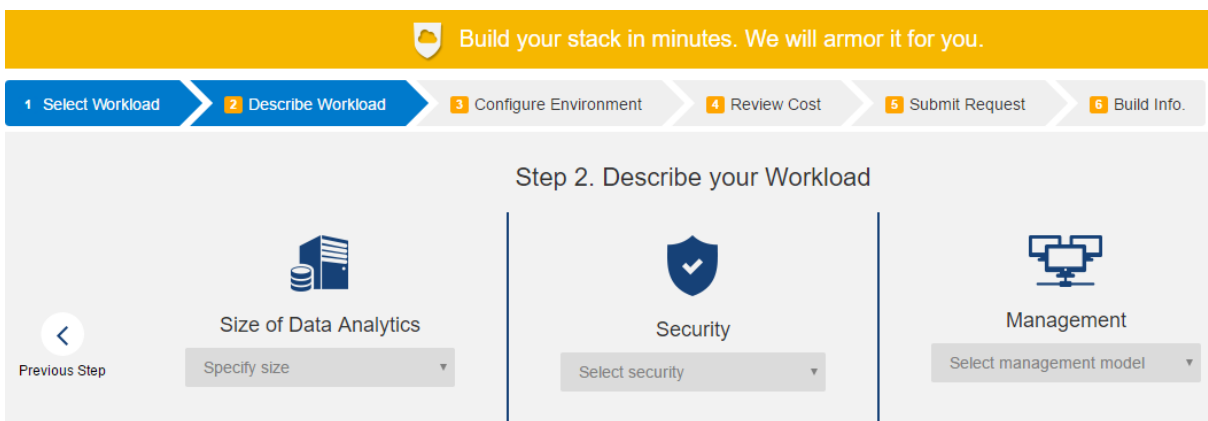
Build your stack in minutes. We will armor it for you.

1 Select Workload
2 Describe Workload
3 Configure Environment
4 Review Cost
5 Submit Request
6 Build Info.

Step 2. Describe your Workload

Previous Step

Size of Data Analytics
Specify size

Security
Select security

Management
Select management model